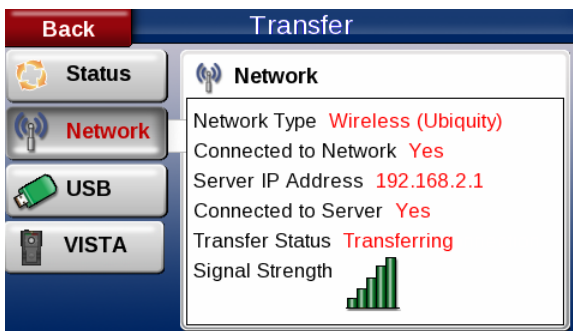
Back

Transfer

Status

Network

USB

VISTA

Network

Network Type Wireless (Ubiquity)

Connected to Network Yes

Server IP Address 192.168.2.1

Connected to Server Yes

Transfer Status Transferring

Signal Strength